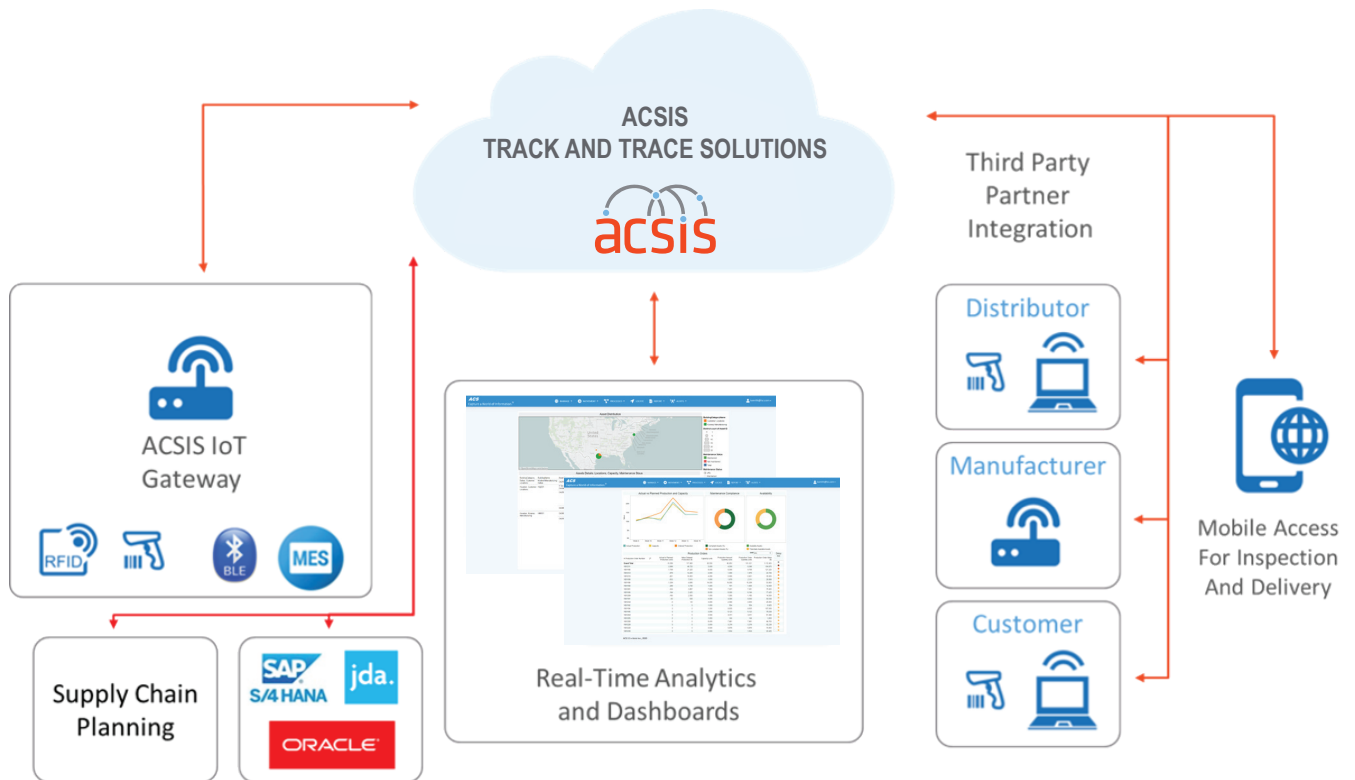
ACSIS
TRACK AND TRACE SOLUTIONS

acsis

Third Party Partner Integration

ACSIS IoT Gateway

RFID

BLE

MES

Distributor

Manufacturer

Customer

Mobile Access For Inspection And Delivery

Supply Chain Planning

SAP S/4HANA

jda.

ORACLE

Real-Time Analytics and Dashboards